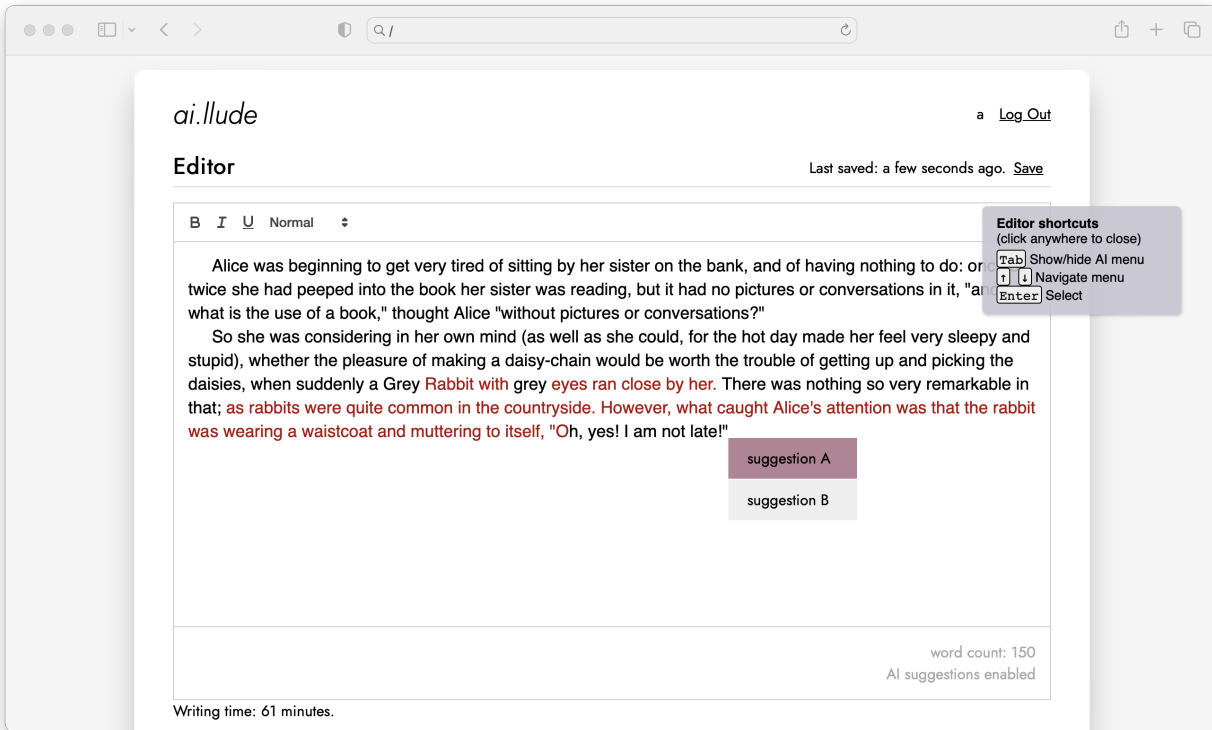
/

ai.llude

a Log Out

Editor

Last saved: a few seconds ago. Save

B I U Normal

Editor shortcuts
(click anywhere to close)
Tab Show/hide AI menu
↑ ↓ Navigate menu
Enter Select

Alice was beginning to get very tired of sitting by her sister on the bank, and of having nothing to do: onc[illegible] twice she had peeped into the book her sister was reading, but it had no pictures or conversations in it, "an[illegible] what is the use of a book," thought Alice "without pictures or conversations?"

So she was considering in her own mind (as well as she could, for the hot day made her feel very sleepy and stupid), whether the pleasure of making a daisy-chain would be worth the trouble of getting up and picking the daisies, when suddenly a Grey Rabbit with grey eyes ran close by her. There was nothing so very remarkable in that; as rabbits were quite common in the countryside. However, what caught Alice's attention was that the rabbit was wearing a waistcoat and muttering to itself, "Oh, yes! I am not late!"

suggestion A

suggestion B

word count: 150

AI suggestions enabled

Writing time: 61 minutes.